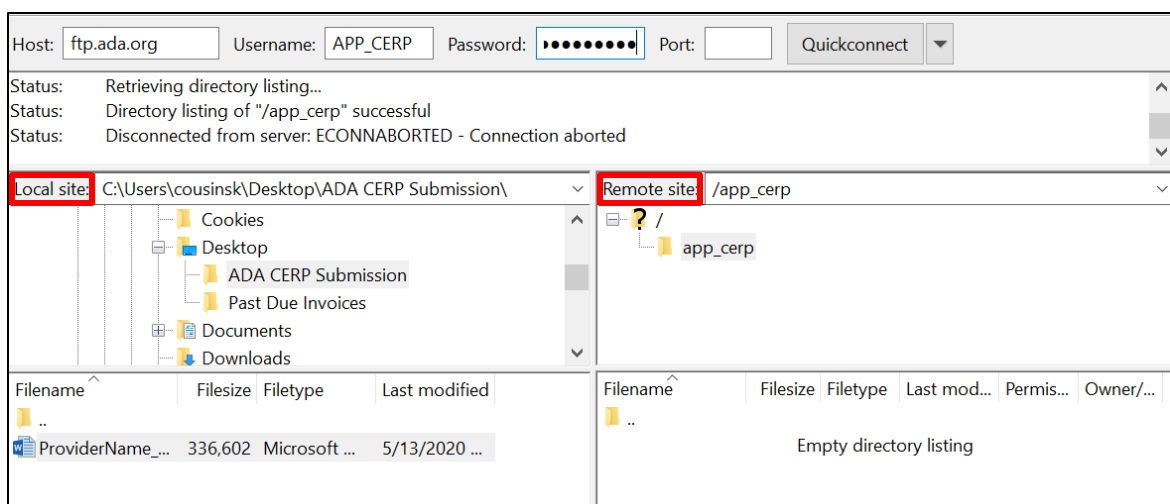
Host: ftp.ada.org Username: APP_CERP Password: ••••••••• Port: Quickconnect

Status: Retrieving directory listing...
Status: Directory listing of "/app_cerp" successful
Status: Disconnected from server: ECONNABORTED - Connection aborted

Local site: C:\Users\cousinsk\Desktop\ADA CERP Submission\

Cookies
Desktop
ADA CERP Submission
Past Due Invoices
Documents
Downloads

Remote site: /app_cerp

/
app_cerp

| Filename | Filesize | Filetype | Last modified |
|---|---|---|---|
| .. | | | |
| ProviderName_... | 336,602 | Microsoft ... | 5/13/2020 ... |

| Filename | Filesize | Filetype | Last mod... | Permis... | Owner/... |
|---|---|---|---|---|---|
| .. | | | | | |

Empty directory listing